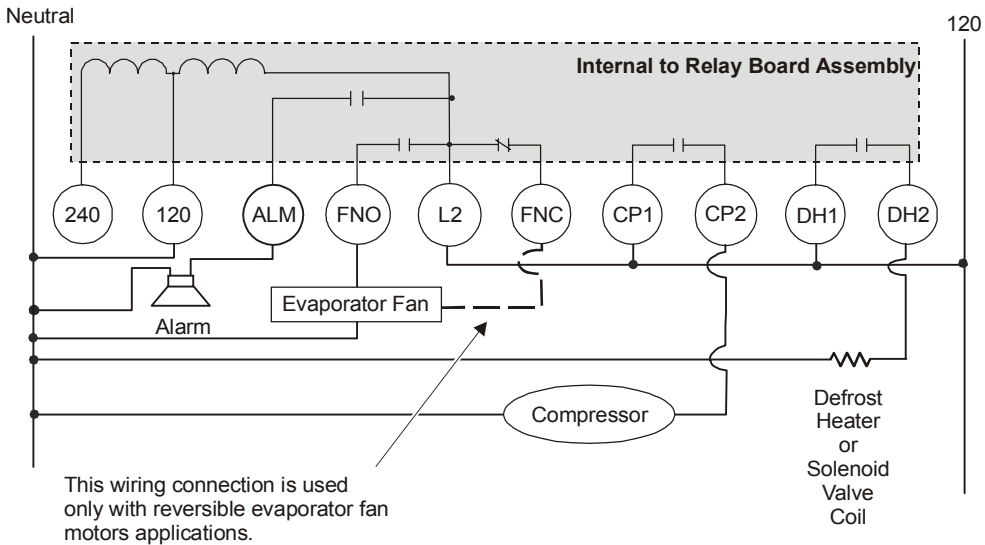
Neutral

120

Internal to Relay Board Assembly

240

120

ALM

FNO

L2

FNC

CP1

CP2

DH1

DH2

Evaporator Fan

Alarm

Compressor

Defrost Heater or Solenoid Valve Coil

This wiring connection is used only with reversible evaporator fan motors applications.